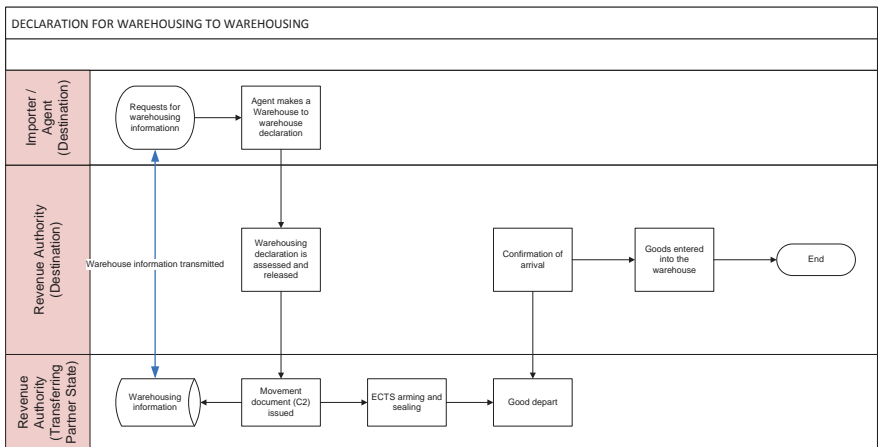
DECLARATION FOR WAREHOUSING TO WAREHOUSING

Importer / Agent (Destination)

Requests for warehousing informationn

Agent makes a Warehouse to warehouse declaration

Revenue Authority (Destination)

Warehouse information transmitted

Warehousing declaration is assessed and released

Confirmation of arrival

Goods entered into the warehouse

End

Revenue Authority (Transferring Partner State)

Warehousing information

Movement document (C2) issued

ECTS arming and sealing

Good depart